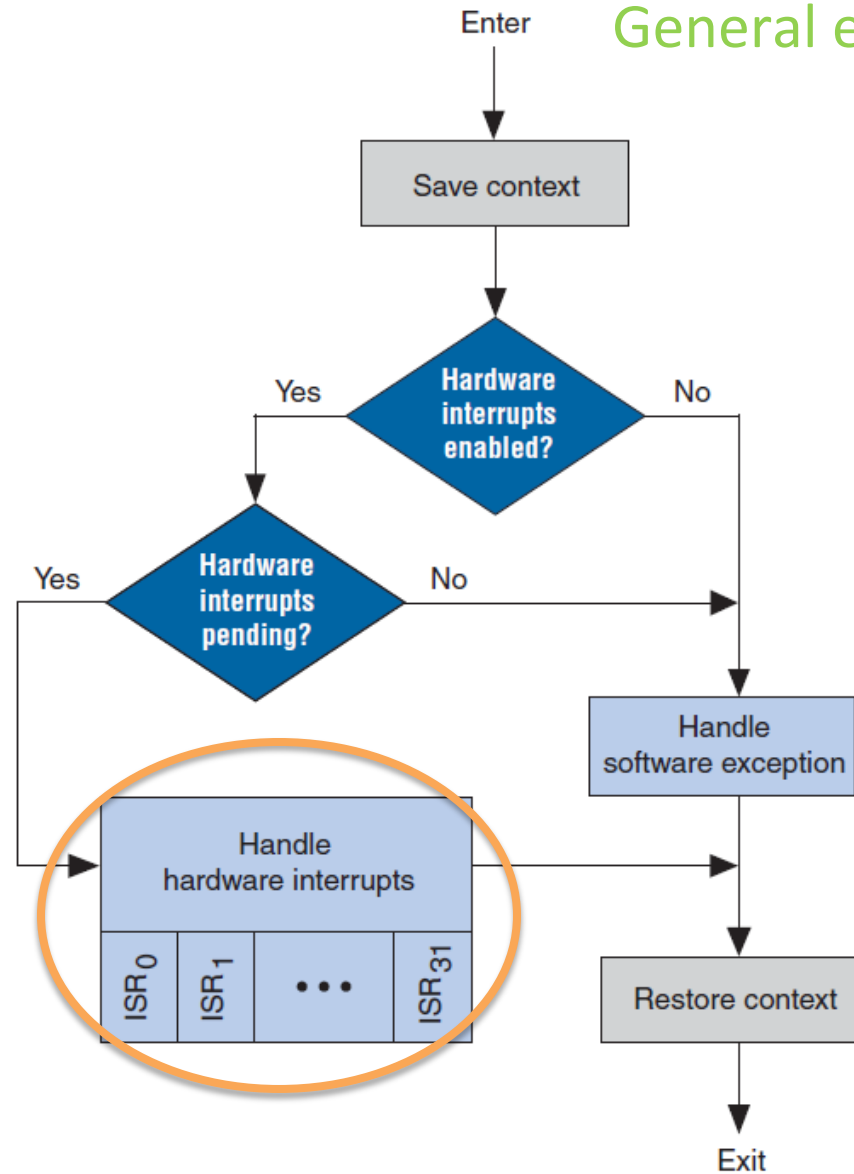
Enter

General e

Save context

Hardware interrupts enabled?

Yes

No

Hardware interrupts pending?

Yes

No

Handle software exception

Handle hardware interrupts

$ISR_0$

$ISR_1$

• • •

$ISR_{31}$

Restore context

Exit